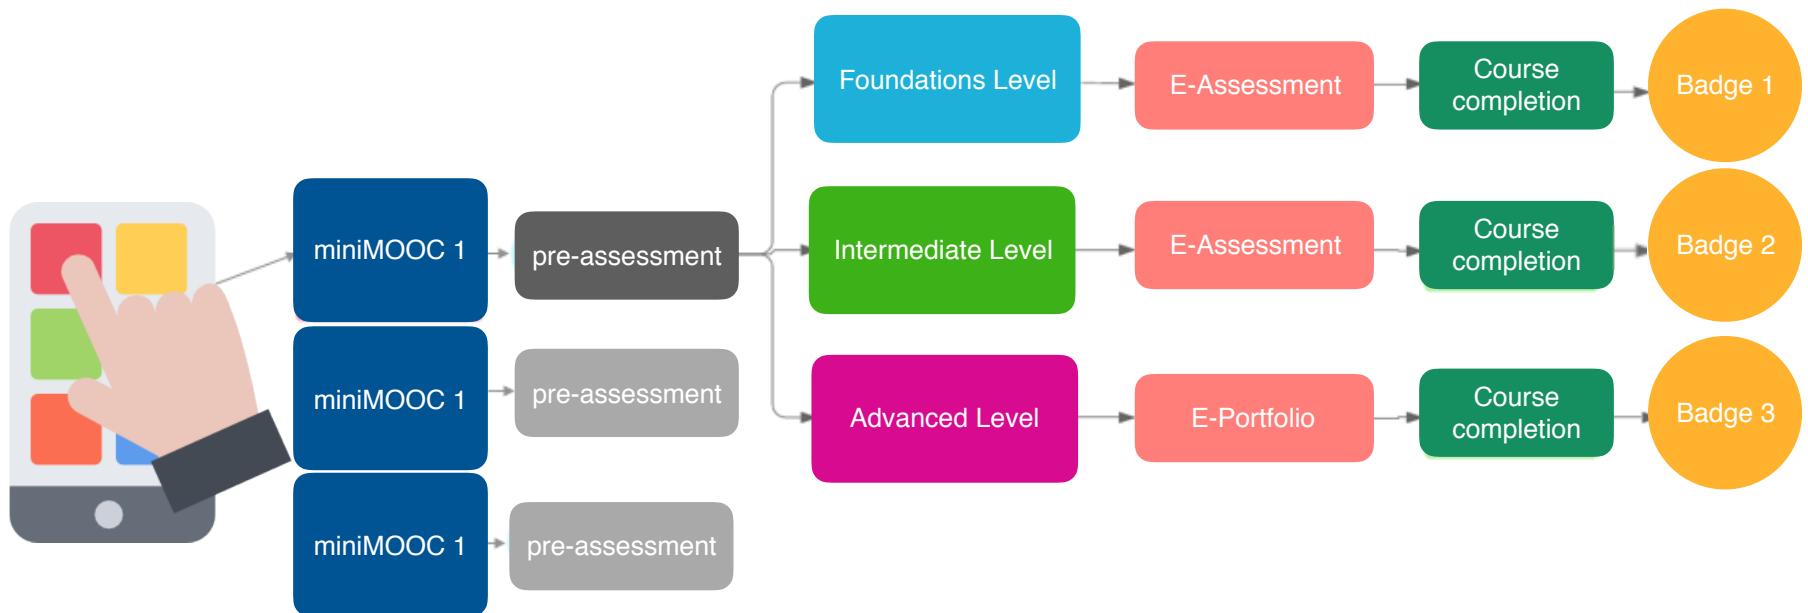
miniMOOC 1

pre-assessment

Foundations Level

E-Assessment

Course completion

Badge 1

Intermediate Level

E-Assessment

Course completion

Badge 2

Advanced Level

E-Portfolio

Course completion

Badge 3

miniMOOC 1

pre-assessment

miniMOOC 1

pre-assessment